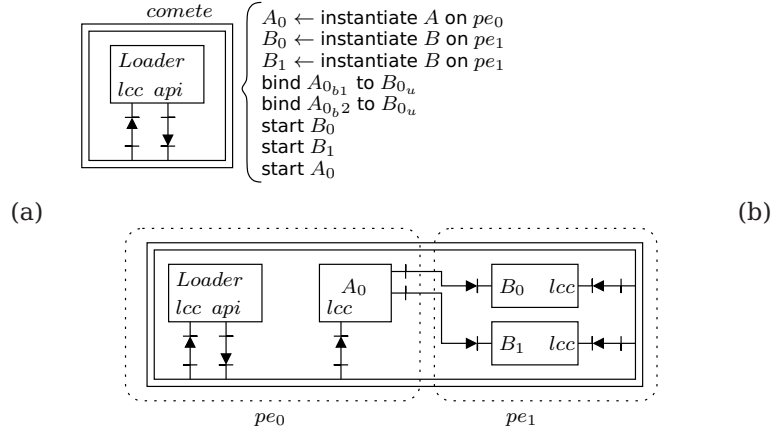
$comete$

$Loader$

$lcc$ $api$

$A_0 \leftarrow$ instantiate $A$ on $pe_0$
$B_0 \leftarrow$ instantiate $B$ on $pe_1$
$B_1 \leftarrow$ instantiate $B$ on $pe_1$
bind $A_{0_{b1}}$ to $B_{0_u}$
bind $A_{0_b 2}$ to $B_{0_u}$
start $B_0$
start $B_1$
start $A_0$

(a)

(b)

$Loader$

$lcc$ $api$

$A_0$

$lcc$

$B_0$ $lcc$

$B_1$ $lcc$

$pe_0$

$pe_1$